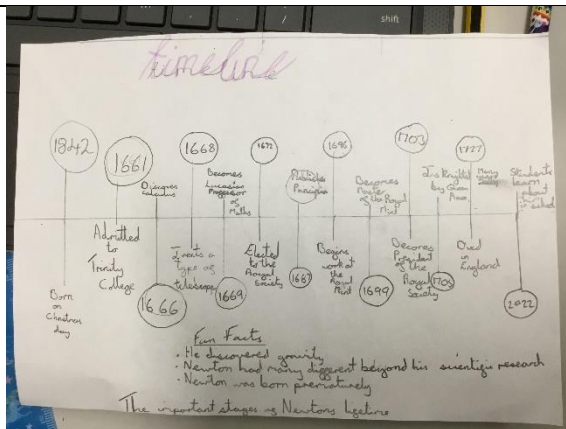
/
shift

timeline

1842
Born on Christmas day

1661
Admitted to Trinity College

Discovers calculus
1666

1668
Invents a type of telescope

Becomes Lucasian Professor of Maths
1669

1672
Elected to the Royal Society

Publishes Principia
1687

1696
Begins work at the Royal Mint

Becomes Master of the Royal Mint
1699

1703
Becomes President of the Royal Society

Is Knighted by Queen Anne
1705

1727
Died in England

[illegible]

Students learn about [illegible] school
2022

Fun Facts
• He discovered gravity
• Newton had many different beyond his scientific research
• Newton was born prematurely

The important stages of Newtons lifetime